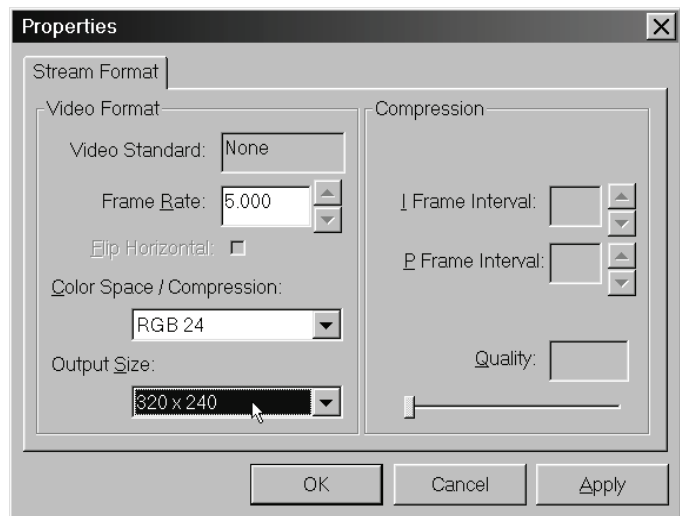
Properties

Stream Format

Video Format

Video Standard: None

Frame Rate: 5.000

Flip Horizontal:

Color Space / Compression:

RGB 24

Output Size:

320 x 240

Compression

I Frame Interval:

P Frame Interval:

Quality:

OK

Cancel

Apply